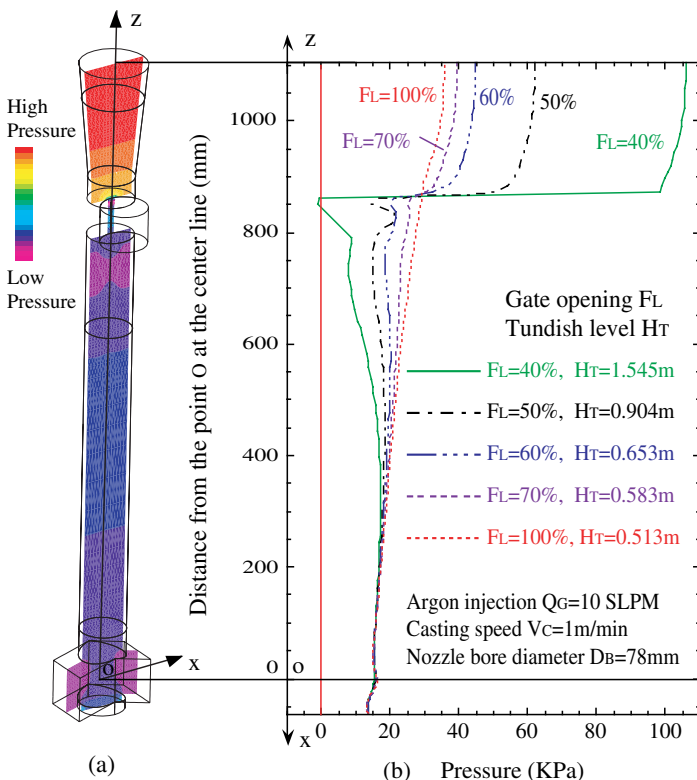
z

High Pressure

Low Pressure

o

x

(a)

z

FL=100%

60%

50%

FL=70%

FL=40%

Distance from the point O at the center line (mm)

1000

800

600

400

200

0

o

x

Gate opening FL
Tundish level HT

FL=40%, HT=1.545m

FL=50%, HT=0.904m

FL=60%, HT=0.653m

FL=70%, HT=0.583m

FL=100%, HT=0.513m

Argon injection QG=10 SLPM
Casting speed VC=1m/min
Nozzle bore diameter DB=78mm

0 20 40 60 80 100

(b) Pressure (KPa)